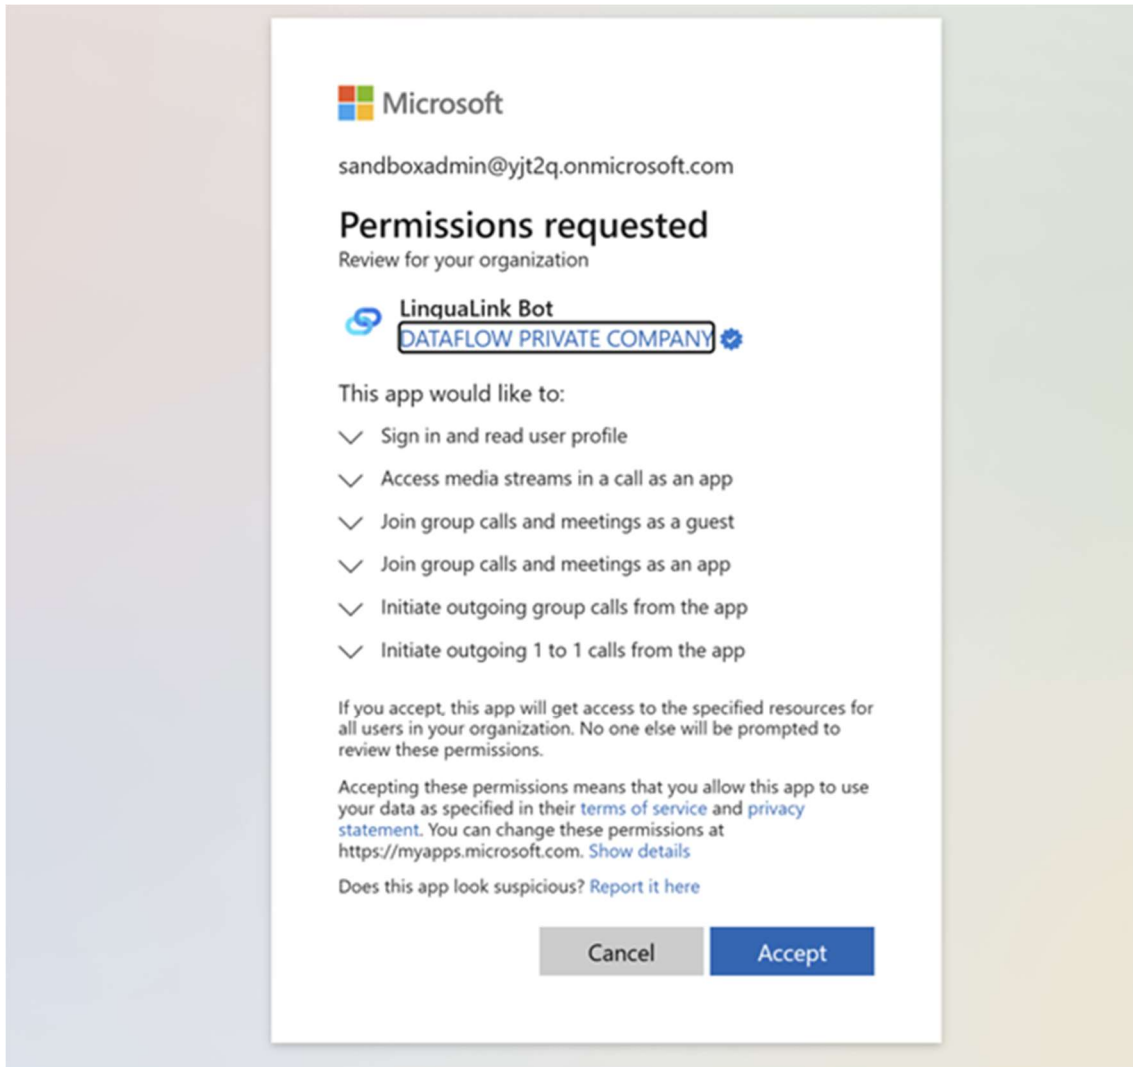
Microsoft

sandboxadmin@yjt2q.onmicrosoft.com

Permissions requested
Review for your organization

LinguaLink Bot
DATAFLOW PRIVATE COMPANY

This app would like to:

Sign in and read user profile

Access media streams in a call as an app

Join group calls and meetings as a guest

Join group calls and meetings as an app

Initiate outgoing group calls from the app

Initiate outgoing 1 to 1 calls from the app

If you accept, this app will get access to the specified resources for all users in your organization. No one else will be prompted to review these permissions.

Accepting these permissions means that you allow this app to use your data as specified in their terms of service and privacy statement. You can change these permissions at https://myapps.microsoft.com. Show details

Does this app look suspicious? Report it here

Cancel

Accept